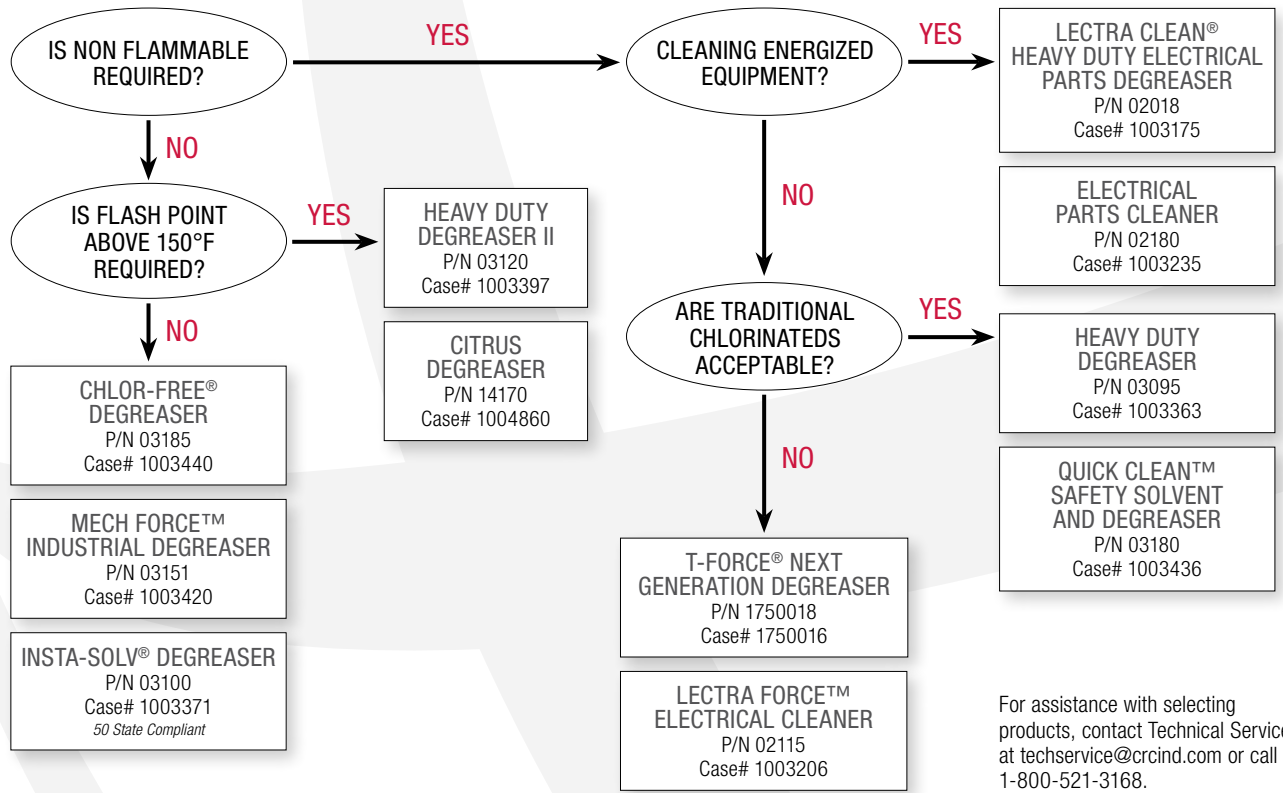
IS NON FLAMMABLE REQUIRED?

YES

CLEANING ENERGIZED EQUIPMENT?

YES

LECTRA CLEAN® HEAVY DUTY ELECTRICAL PARTS DEGREASER
P/N 02018
Case# 1003175

NO

NO

IS FLASH POINT ABOVE 150°F REQUIRED?

YES

HEAVY DUTY DEGREASER II
P/N 03120
Case# 1003397

ELECTRICAL PARTS CLEANER
P/N 02180
Case# 1003235

ARE TRADITIONAL CHLORINATEDS ACCEPTABLE?

YES

HEAVY DUTY DEGREASER
P/N 03095
Case# 1003363

NO

CITRUS DEGREASER
P/N 14170
Case# 1004860

CHLOR-FREE® DEGREASER
P/N 03185
Case# 1003440

NO

QUICK CLEAN™ SAFETY SOLVENT AND DEGREASER
P/N 03180
Case# 1003436

MECH FORCE™ INDUSTRIAL DEGREASER
P/N 03151
Case# 1003420

T-FORCE® NEXT GENERATION DEGREASER
P/N 1750018
Case# 1750016

INSTA-SOLV® DEGREASER
P/N 03100
Case# 1003371
50 State Compliant

LECTRA FORCE™ ELECTRICAL CLEANER
P/N 02115
Case# 1003206

For assistance with selecting products, contact Technical Service at techservice@crcind.com or call 1-800-521-3168.